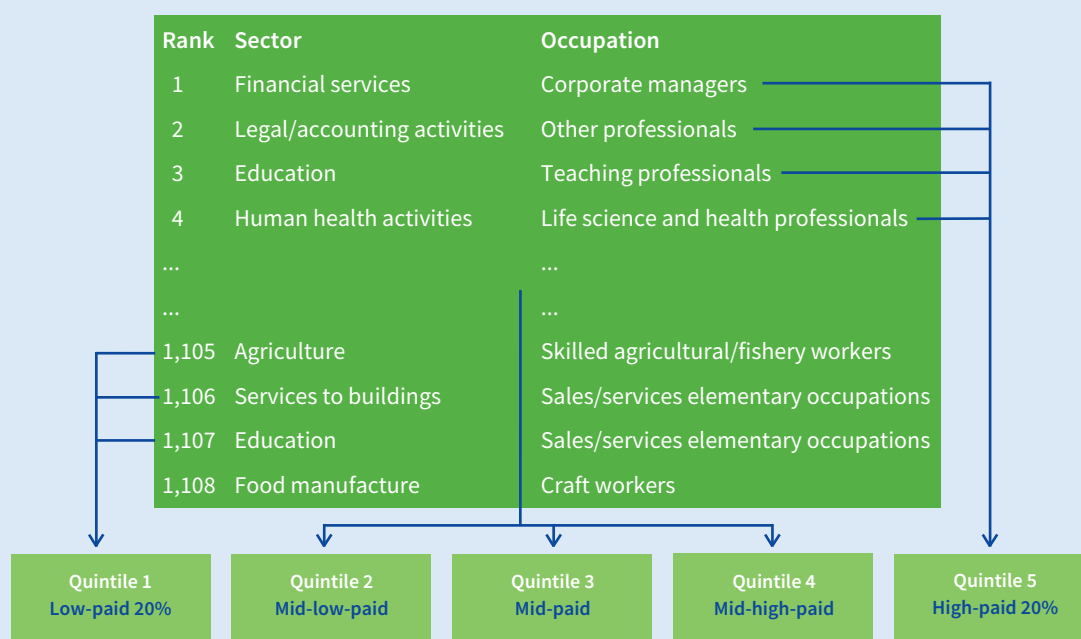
| Rank | Sector | Occupation |
|---|---|---|
| 1 | Financial services | Corporate managers |
| 2 | Legal/accounting activities | Other professionals |
| 3 | Education | Teaching professionals |
| 4 | Human health activities | Life science and health professionals |
| ... | | ... |
| ... | | ... |
| 1,105 | Agriculture | Skilled agricultural/fishery workers |
| 1,106 | Services to buildings | Sales/services elementary occupations |
| 1,107 | Education | Sales/services elementary occupations |
| 1,108 | Food manufacture | Craft workers |

Quintile 1
Low-paid 20%

Quintile 2
Mid-low-paid

Quintile 3
Mid-paid

Quintile 4
Mid-high-paid

Quintile 5
High-paid 20%